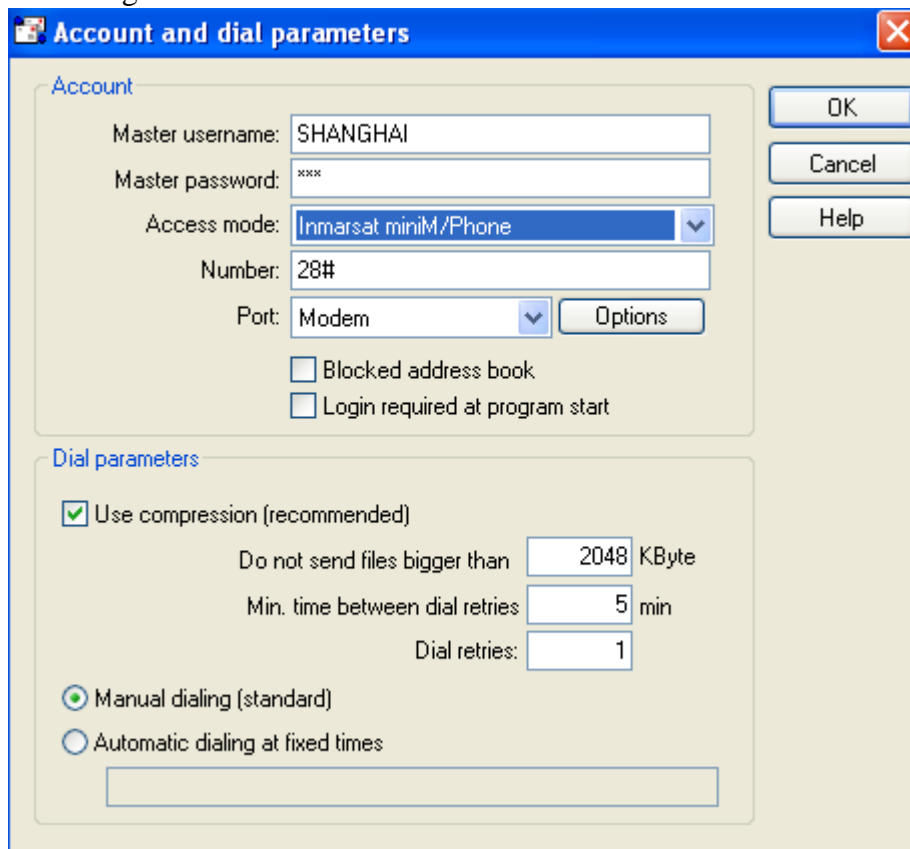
Account and dial parameters

Account

Master username: SHANGHAI

Master password: ***

Access mode: Inmarsat miniM/Phone

Number: 28#

Port: Modem

Options

Blocked address book

Login required at program start

OK

Cancel

Help

Dial parameters

Use compression (recommended)

Do not send files bigger than 2048 KByte

Min. time between dial retries 5 min

Dial retries: 1

Manual dialing (standard)

Automatic dialing at fixed times